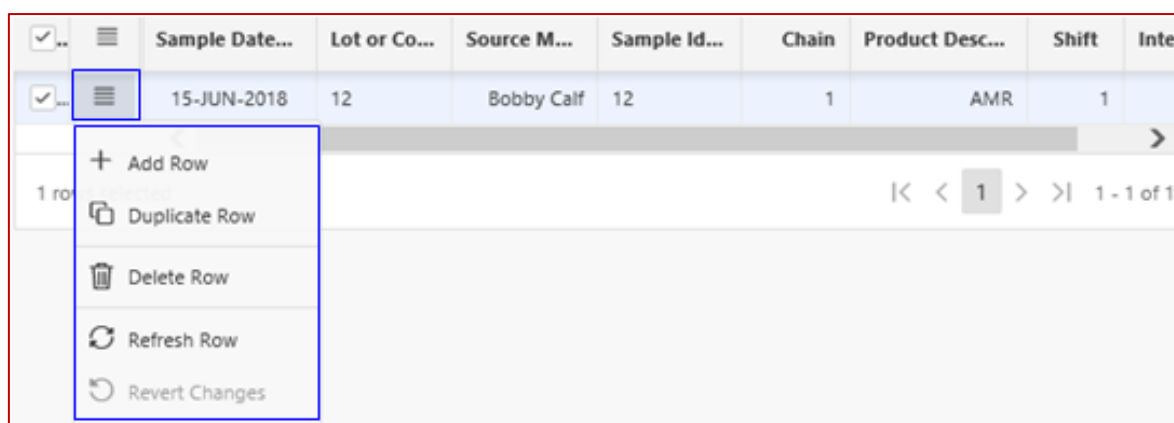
| ✓... | ≡ | Sample Date... | Lot or Co... | Source M... | Sample Id... | Chain | Product Desc... | Shift | Inte |
|---|---|---|---|---|---|---|---|---|---|
| ✓... | ≡ | 15-JUN-2018 | 12 | Bobby Calf | 12 | 1 | AMR | 1 | |

1 ro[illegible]

|< < 1 > >| 1 - 1 of 1

+ Add Row
Duplicate Row
Delete Row
Refresh Row
Revert Changes